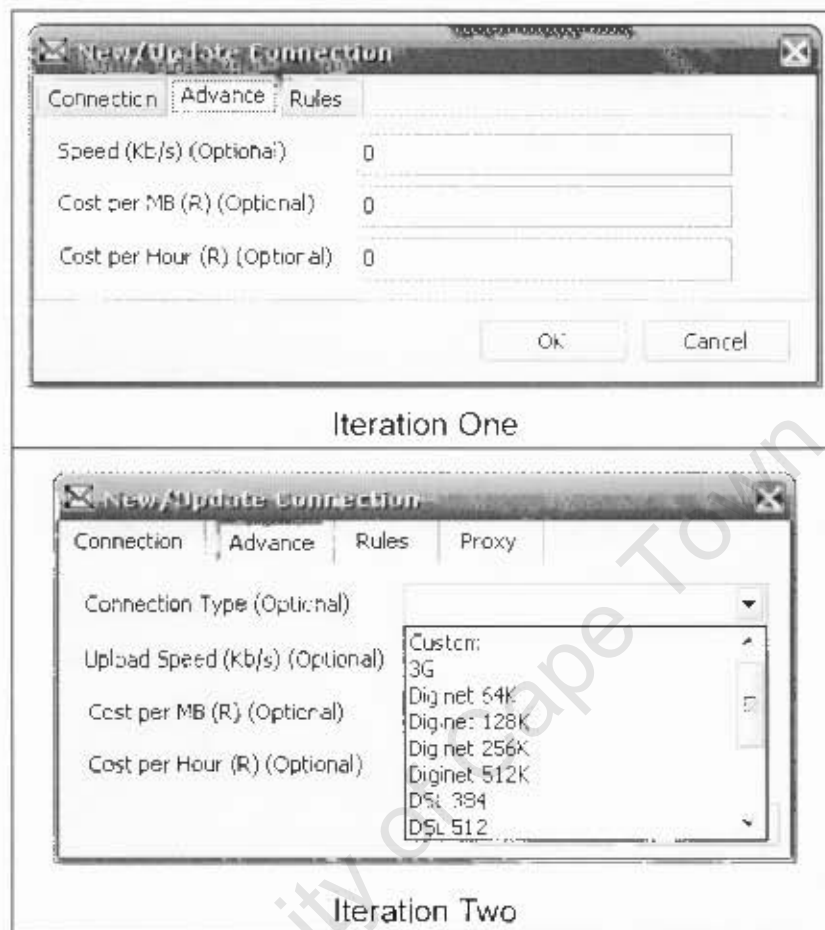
New/Update Connection

Connection Advance Rules

Speed (Kb/s) (Optional) 0

Cost per MB (R) (Optional) 0

Cost per Hour (R) (Optional) 0

OK Cancel

Iteration One

New/Update Connection

Connection Advance Rules Proxy

Connection Type (Optional)

Upload Speed (Kb/s) (Optional)

Cost per MB (R) (Optional)

Cost per Hour (R) (Optional)

Custom
3G
Diginet 64K
Diginet 128K
Diginet 256K
Diginet 512K
DSL 384
DSL 512

Iteration Two

University of Cape Town